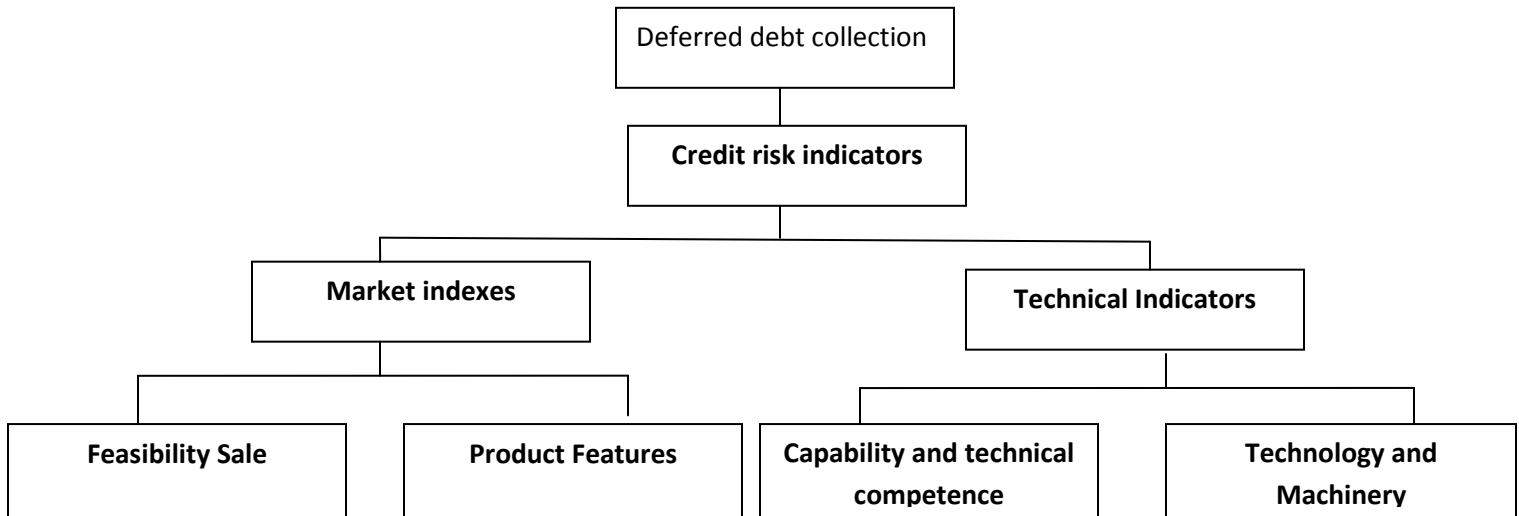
Deferred debt collection

**Credit risk indicators**

**Market indexes**

**Technical Indicators**

**Feasibility Sale**

**Product Features**

**Capability and technical competence**

**Technology and Machinery**